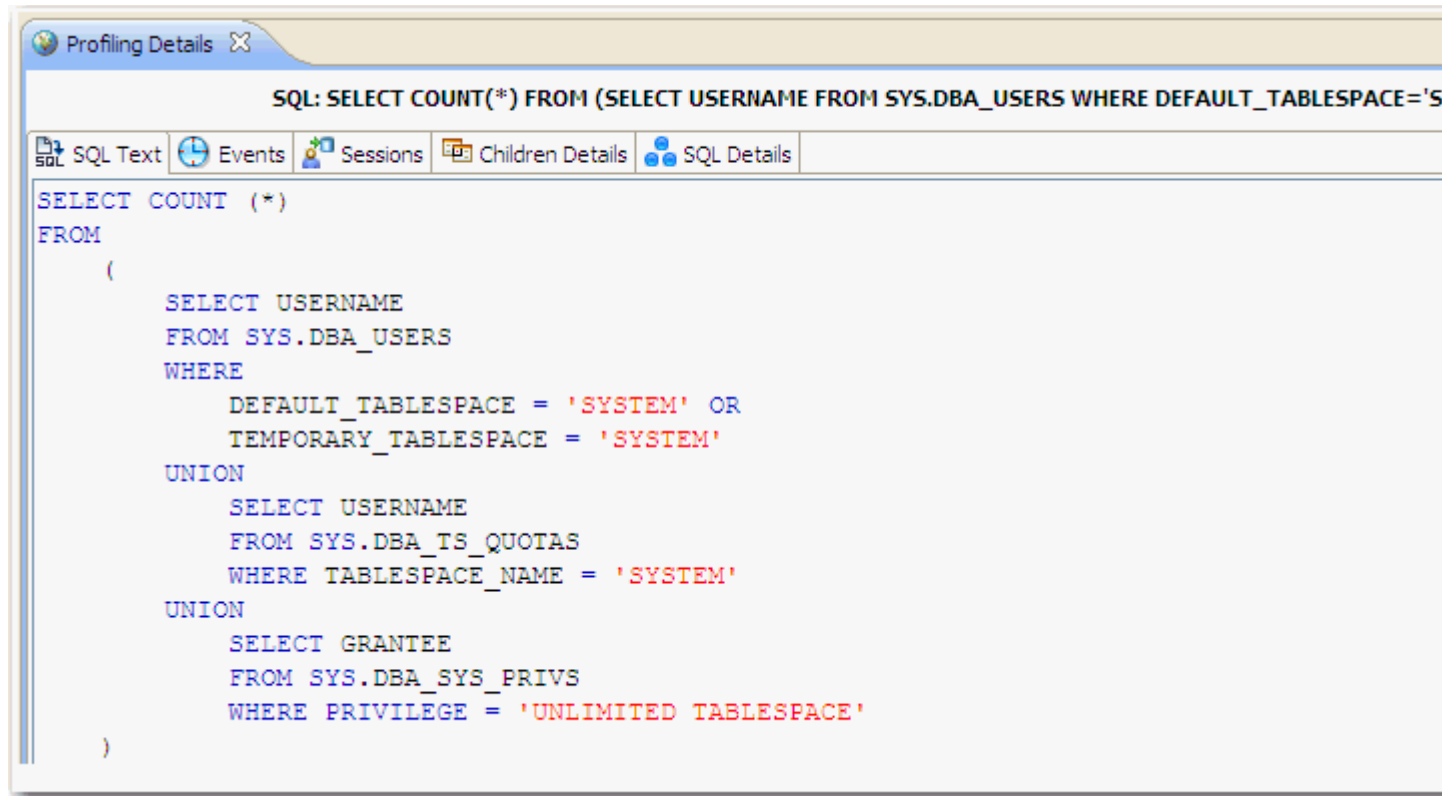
Profiling Details

SQL: SELECT COUNT(*) FROM (SELECT USERNAME FROM SYS.DBA_USERS WHERE DEFAULT_TABLESPACE='S

SQL Text | Events | Sessions | Children Details | SQL Details

SELECT COUNT (*)
FROM
(
SELECT USERNAME
FROM SYS.DBA_USERS
WHERE
DEFAULT_TABLESPACE = 'SYSTEM' OR
TEMPORARY_TABLESPACE = 'SYSTEM'
UNION
SELECT USERNAME
FROM SYS.DBA_TS_QUOTAS
WHERE TABLESPACE_NAME = 'SYSTEM'
UNION
SELECT GRANTEE
FROM SYS.DBA_SYS_PRIVS
WHERE PRIVILEGE = 'UNLIMITED TABLESPACE'
)